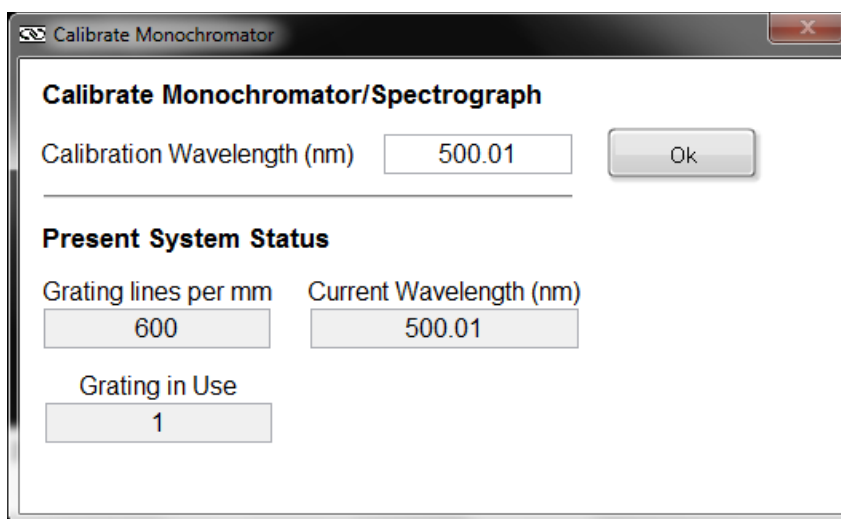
Calibrate Monochromator

Calibrate Monochromator/Spectrograph

Calibration Wavelength (nm) 500.01

Ok

Present System Status

Grating lines per mm
600

Current Wavelength (nm)
500.01

Grating in Use
1